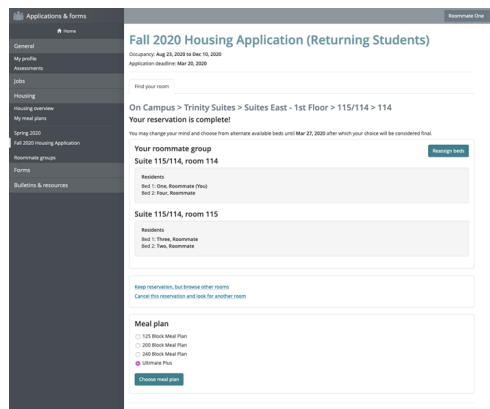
Applications & forms

Roommate One

Home

General

My profile

Assessments

Jobs

Housing

Housing overview

My meal plans

Spring 2020

Fall 2020 Housing Application

Roommate groups

Forms

Bulletins & resources

Fall 2020 Housing Application (Returning Students)

Occupancy: Aug 23, 2020 to Dec 10, 2020

Application deadline: Mar 20, 2020

Find your room

On Campus > Trinity Suites > Suites East - 1st Floor > 115/114 > 114

Your reservation is complete!

You may change your mind and choose from alternate available beds until Mar 27, 2020 after which your choice will be considered final.

Your roommate group

Reassign beds

Suite 115/114, room 114

Residents

Bed 1: One, Roommate (You)

Bed 2: Four, Roommate

Suite 115/114, room 115

Residents

Bed 1: Three, Roommate

Bed 2: Two, Roommate

Keep reservation, but browse other rooms

Cancel this reservation and look for another room

Meal plan

125 Block Meal Plan

200 Block Meal Plan

240 Block Meal Plan

Ultimate Plus

Choose meal plan